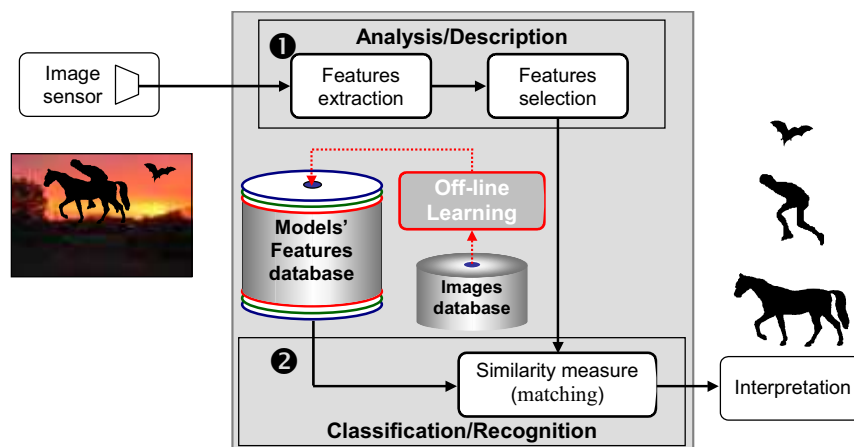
Image sensor

❶ Analysis/Description

Features extraction

Features selection

Models' Features database

Off-line Learning

Images database

❷

Similarity measure (matching)

Interpretation

Classification/Recognition